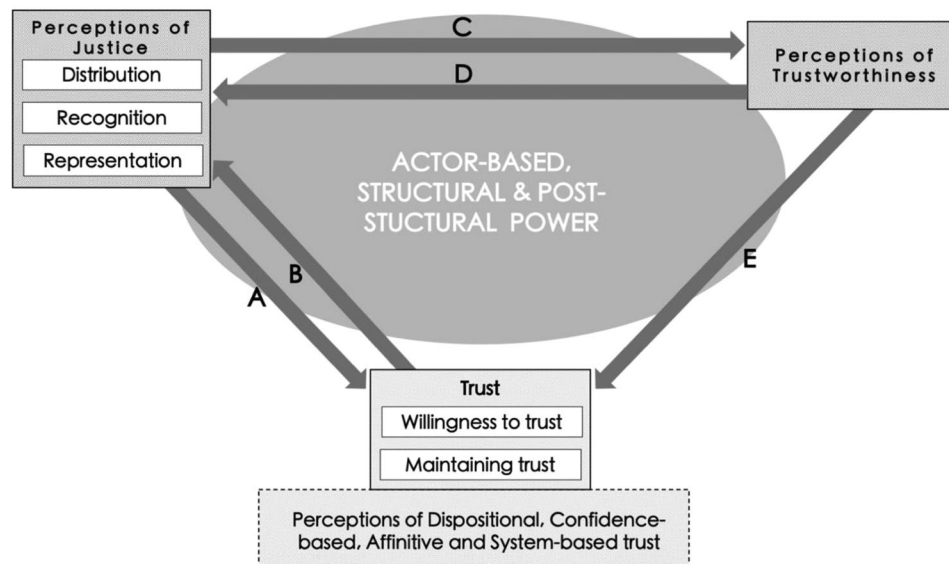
Perceptions of Justice

Distribution

Recognition

Representation

C

D

Perceptions of Trustworthiness

ACTOR-BASED, STRUCTURAL & POST-STUCTURAL POWER

B

A

E

Trust

Willingness to trust

Maintaining trust

Perceptions of Dispositional, Confidence-based, Affinitive and System-based trust